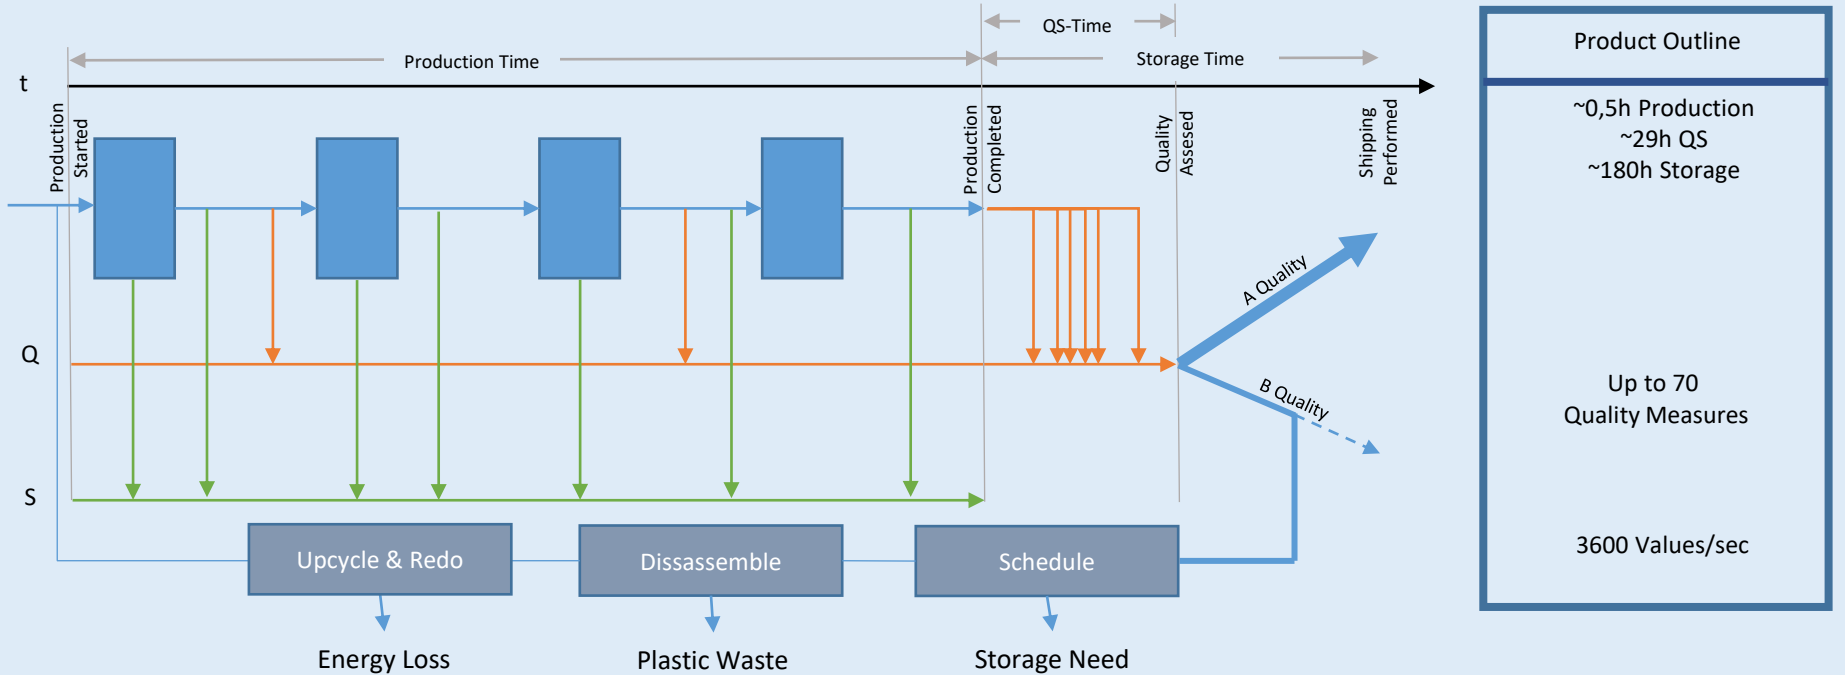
QS-Time

Production Time

Storage Time

t

Production Started

Production Completed

Quality Assesed

Shipping Performed

Q

S

A Quality

B Quality

Upcycle & Redo

Dissassemble

Schedule

Energy Loss

Plastic Waste

Storage Need

Product Outline

~0,5h Production
~29h QS
~180h Storage

Up to 70
Quality Measures

3600 Values/sec